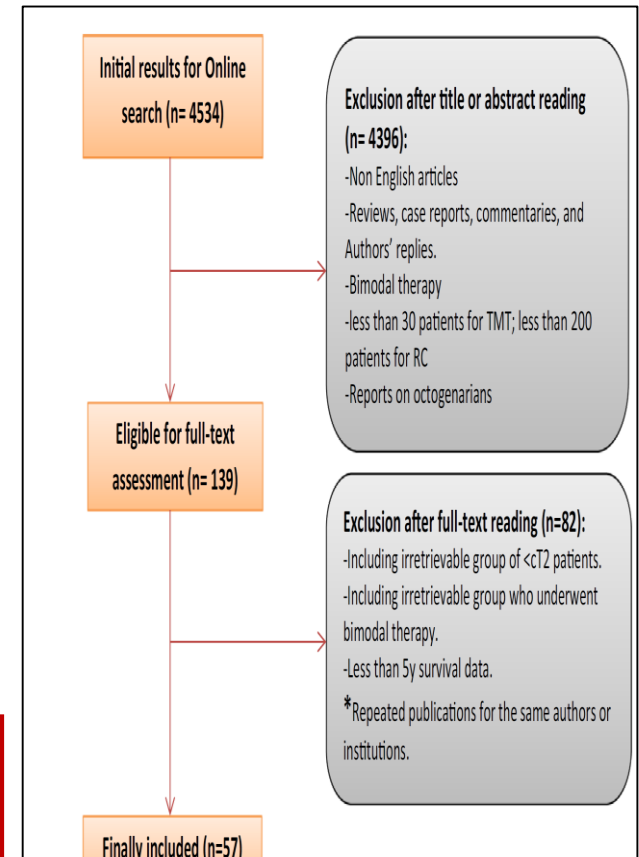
Initial results for Online search (n= 4534)

Exclusion after title or abstract reading (n= 4396):
-Non English articles
-Reviews, case reports, commentaries, and Authors' replies.
-Bimodal therapy
-less than 30 patients for TMT; less than 200 patients for RC
-Reports on octogenarians

Eligible for full-text assessment (n= 139)

Exclusion after full-text reading (n=82):
-Including irretrievable group of <cT2 patients.
-Including irretrievable group who underwent bimodal therapy.
-Less than 5y survival data.
*Repeated publications for the same authors or institutions.

Finally included (n=57)